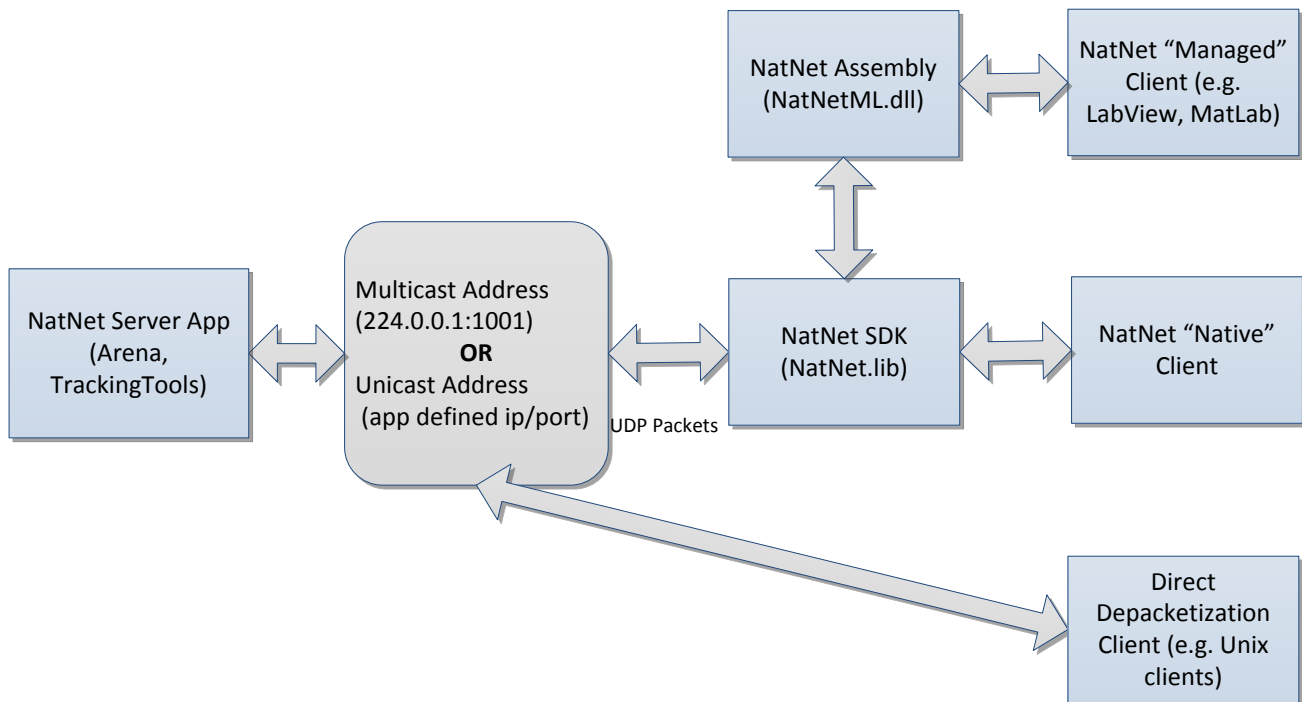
NatNet Assembly (NatNetML.dll)

NatNet “Managed” Client (e.g. LabView, MatLab)

NatNet Server App (Arena, TrackingTools)

Multicast Address (224.0.0.1:1001)
OR
Unicast Address (app defined ip/port)

UDP Packets

NatNet SDK (NatNet.lib)

NatNet “Native” Client

Direct Depacketization Client (e.g. Unix clients)